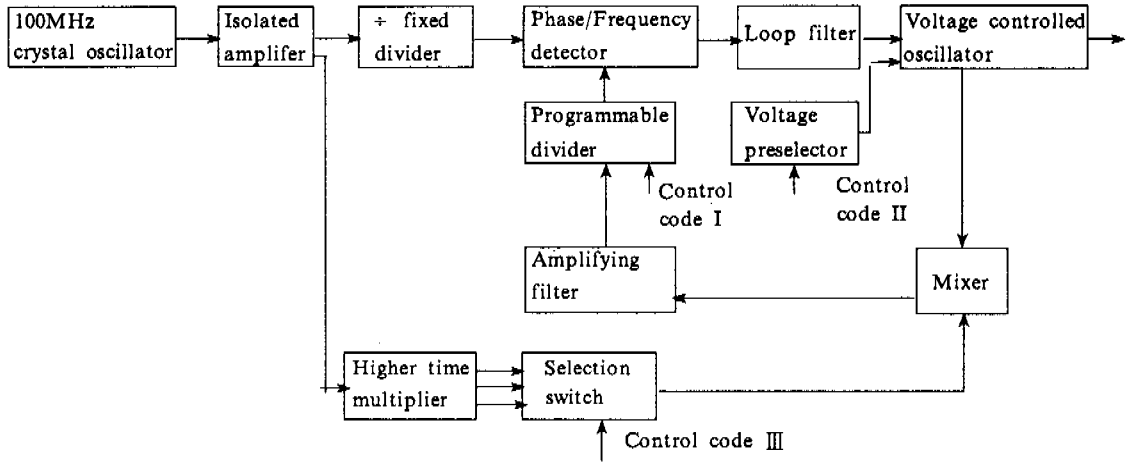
100MHz crystal oscillator

Isolated amplifer

÷ fixed divider

Phase/Frequency detector

Loop filter

Voltage controlled oscillator

Programmable divider

Control code I

Voltage preselector

Control code II

Amplifying filter

Mixer

Higher time multiplier

Selection switch

Control code III